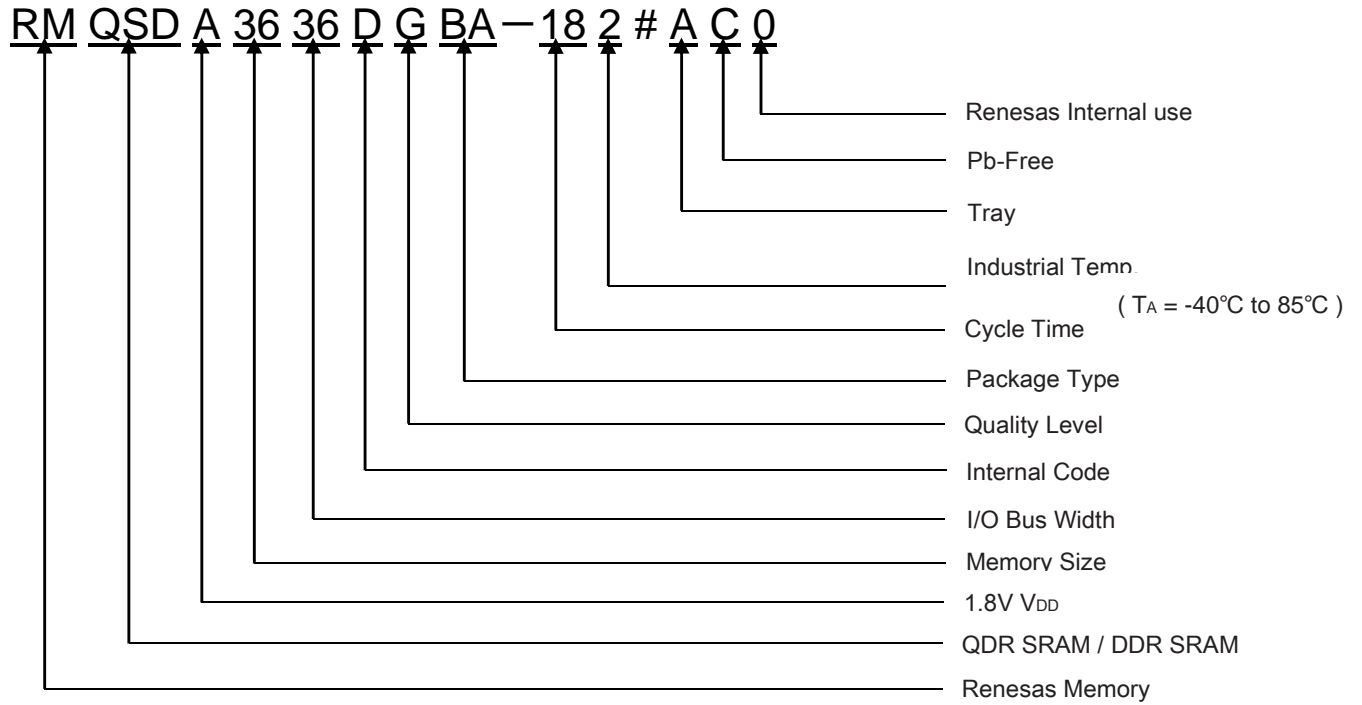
RM QSD A 36 36 D G BA－18 2 # A C 0

Renesas Internal use

Pb-Free

Tray

Industrial Temp.

( $T_A$ = -40°C to 85°C )

Cycle Time

Package Type

Quality Level

Internal Code

I/O Bus Width

Memory Size

1.8V $V_{DD}$

QDR SRAM / DDR SRAM

Renesas Memory